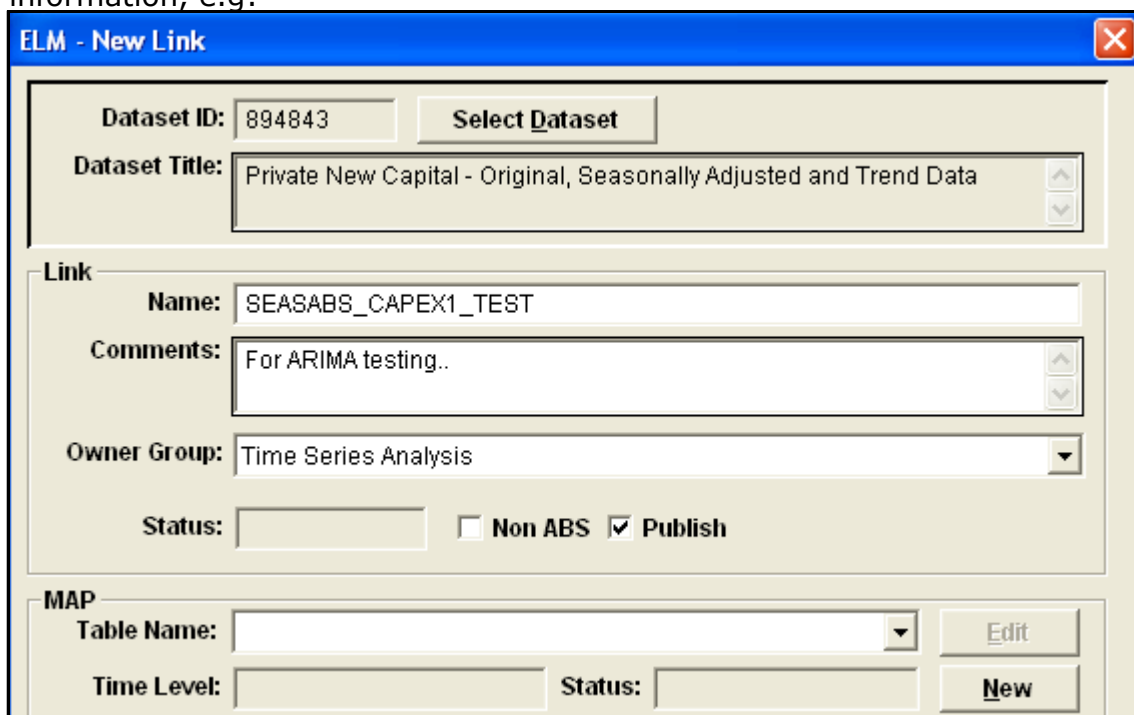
information, e.g.

ELM - New Link

Dataset ID: 894843

Select Dataset

Dataset Title: Private New Capital - Original, Seasonally Adjusted and Trend Data

Link

Name: SEASABS_CAPEX1_TEST

Comments: For ARIMA testing..

Owner Group: Time Series Analysis

Status:

Non ABS

Publish

MAP

Table Name:

Edit

Time Level:

Status:

New